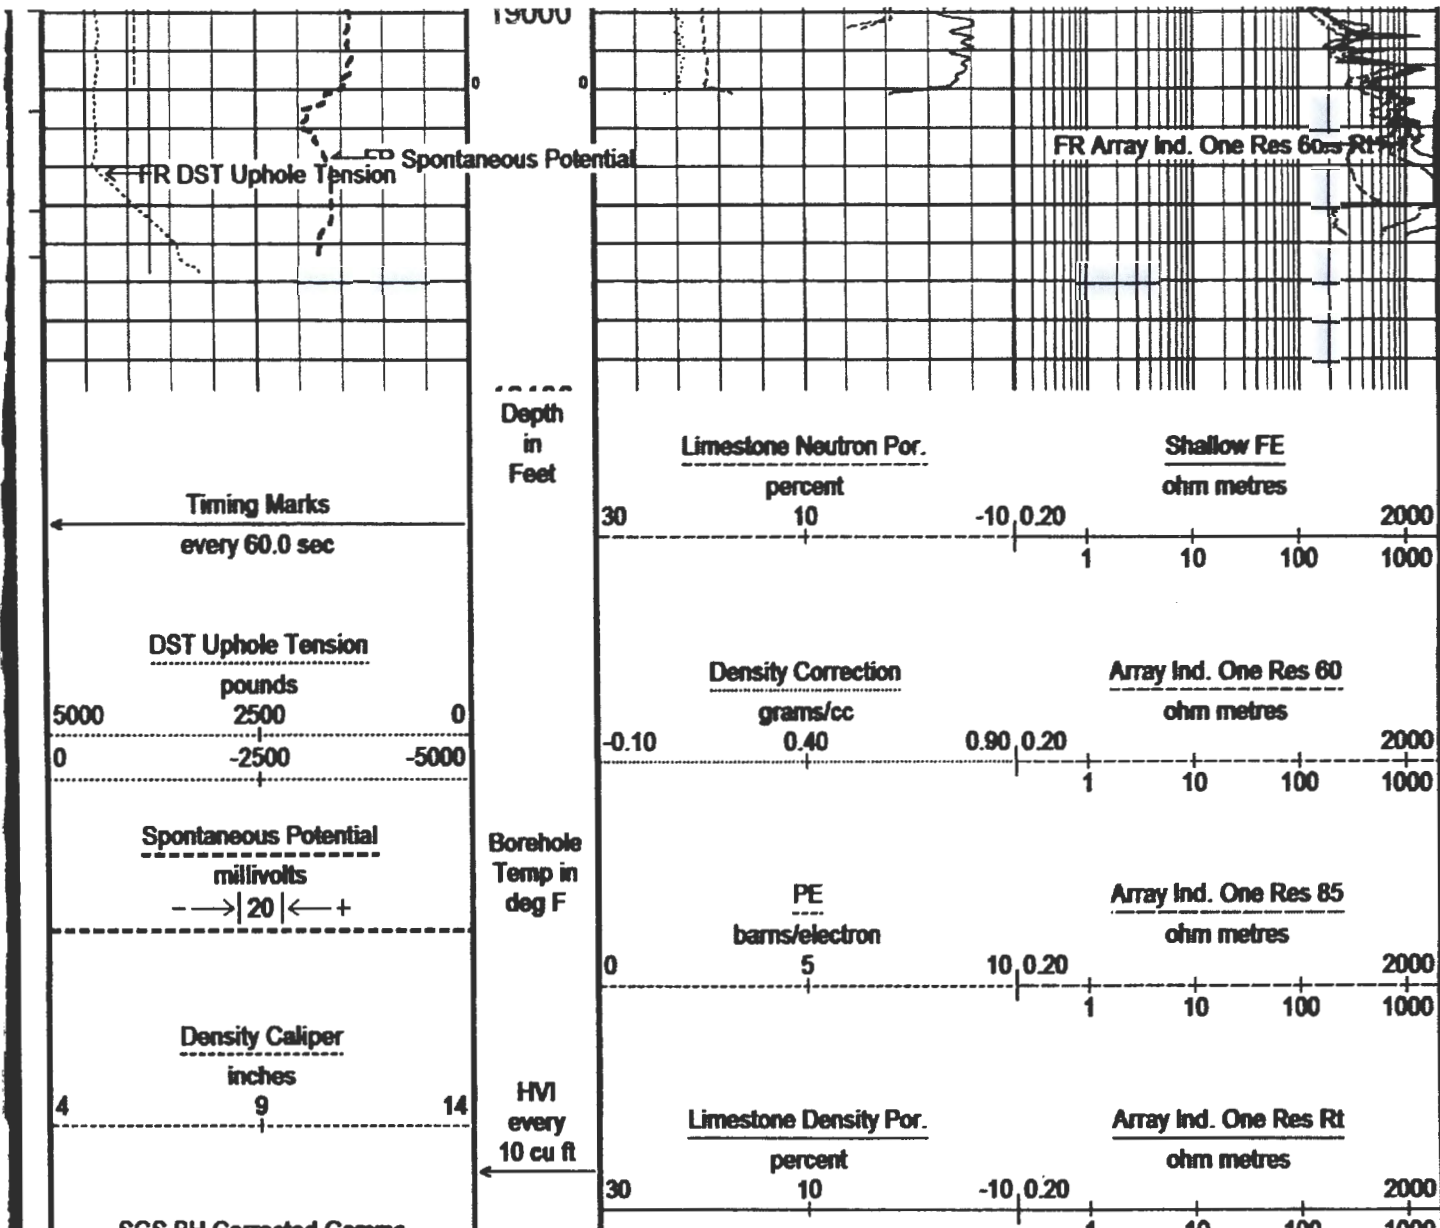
19000

0

0

FR Spontaneous Potential

FR DST Uphole Tension

FR Array Ind. One Res 60 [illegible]

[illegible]

Depth in Feet

Timing Marks
every 60.0 sec

DST Uphole Tension
pounds
5000 2500 0
0 -2500 -5000

Spontaneous Potential
millivolts
$-\rightarrow|20|\leftarrow+$

Density Caliper
inches
4 9 14

Borehole Temp in deg F

HVI every 10 cu ft

Limestone Neutron Por.
percent
30 10 -10

Shallow FE
ohm metres
0.20 2000
1 10 100 1000

Density Correction
grams/cc
-0.10 0.40 0.90

Array Ind. One Res 60
ohm metres
0.20 2000
1 10 100 1000

PE
barns/electron
0 5 10

Array Ind. One Res 85
ohm metres
0.20 2000
1 10 100 1000

Limestone Density Por.
percent
30 10 -10

Array Ind. One Res Rt
ohm metres
0.20 2000
1 10 100 1000

SGS BH Corrected Gamma